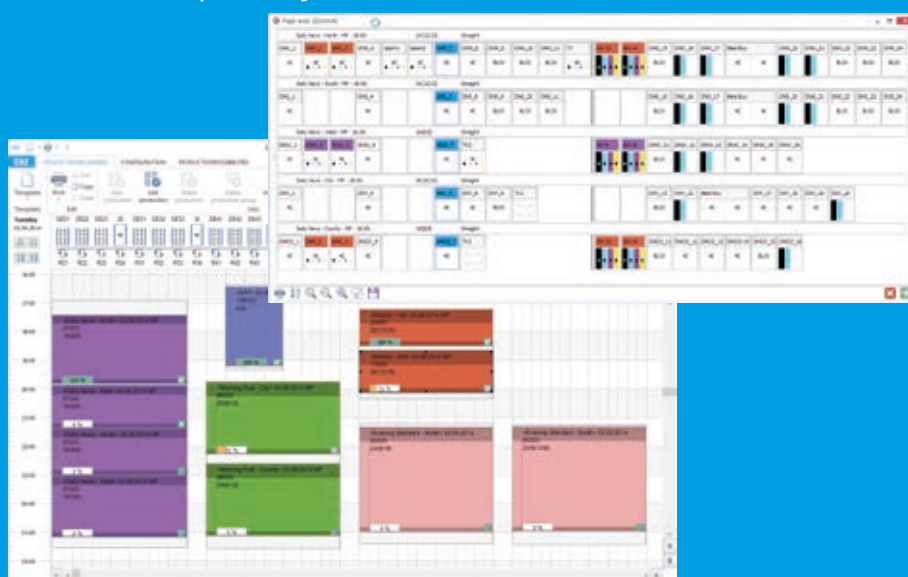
Page area (Zoomed)

Daily News - North - MP - 18:00

Daily News - South - MP - 18:00

Straight

DAY

CONFIGURATION

PRODUCTION SCHEDULES

Template

Tuesday

17:00

18:00

19:00

20:00

21:00

22:00

23:00

Daily News - South

Morning Post - Gist

Morning Post - South

Evening Standard - South

Evening Standard - South